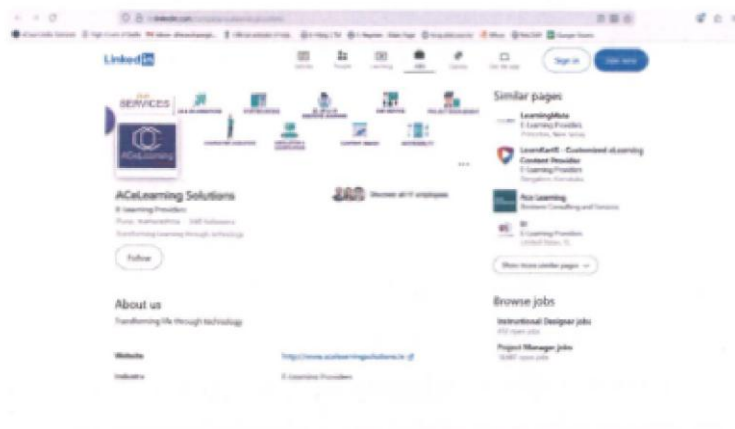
Linked in

Sign in

Join now

SERVICES

ACeLearning

ACeLearning Solutions

E-Learning Providers

Follow

Discover all 17 employees

Similar pages

LearningMate
E-Learning Providers

LearnAtoS - Customized eLearning Content Provider
E-Learning Providers

Ace Learning

E-Learning Providers

Show more similar pages

About us

Transforming life through technology

Website

http://www.acelearningsolutions.in

Industry

E-Learning Providers

Browse jobs

Instructional Designer jobs

Project Manager jobs